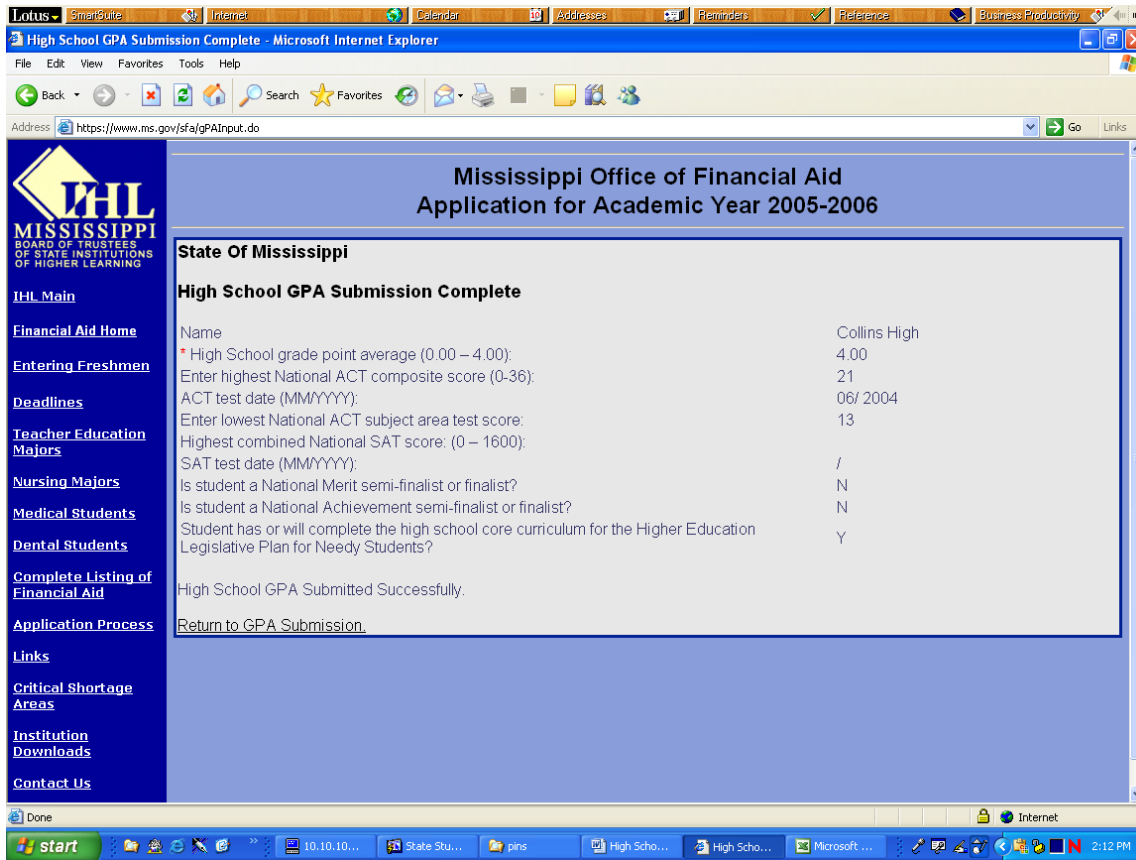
Lotus SmartSuite Internet Calendar Addresses Reminders Reference Business Productivity

High School GPA Submission Complete - Microsoft Internet Explorer

File Edit View Favorites Tools Help

Back Search Favorites

Address https://www.ms.gov/sfa/gPAInput.do Go Links

IHL MISSISSIPPI BOARD OF TRUSTEES OF STATE INSTITUTIONS OF HIGHER LEARNING

IHL Main

Financial Aid Home

Entering Freshmen

Deadlines

Teacher Education Majors

Nursing Majors

Medical Students

Dental Students

Complete Listing of Financial Aid

Application Process

Links

Critical Shortage Areas

Institution Downloads

Contact Us

Mississippi Office of Financial Aid
Application for Academic Year 2005-2006

State Of Mississippi

High School GPA Submission Complete

| | |
|---|---|
| Name | Collins High |
| * High School grade point average (0.00 – 4.00): | 4.00 |
| Enter highest National ACT composite score (0-36): | 21 |
| ACT test date (MM/YYYY): | 06/ 2004 |
| Enter lowest National ACT subject area test score: | 13 |
| Highest combined National SAT score: (0 – 1600): | |
| SAT test date (MM/YYYY): | / |
| Is student a National Merit semi-finalist or finalist? | N |
| Is student a National Achievement semi-finalist or finalist? | N |
| Student has or will complete the high school core curriculum for the Higher Education Legislative Plan for Needy Students? | Y |

High School GPA Submitted Successfully.

Return to GPA Submission.

Done Internet

start 10.10.10... State Stu... pins High Scho... High Scho... Microsoft ... 2:12 PM